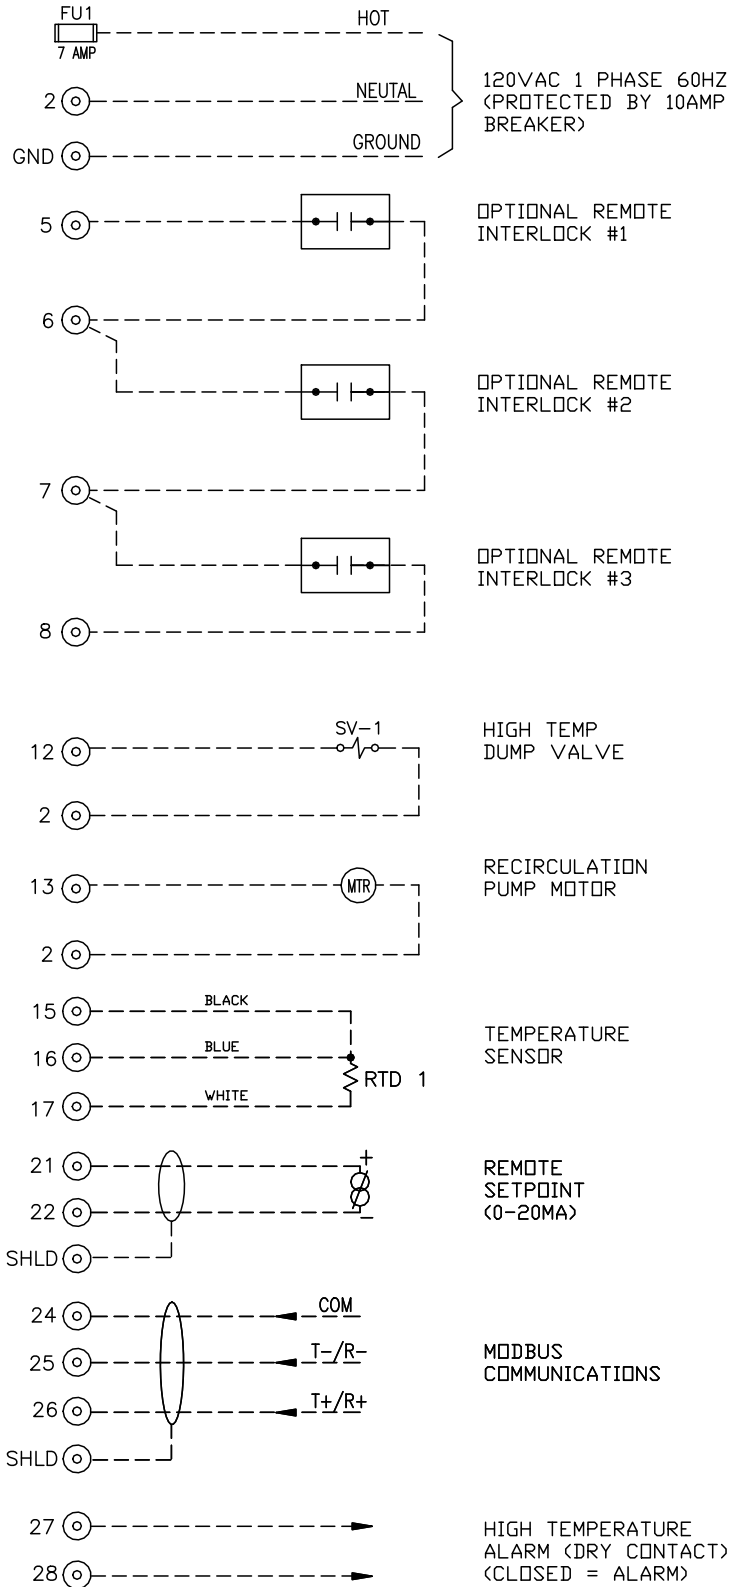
FU1
7 AMP
HOT
2
NEUTAL
GND
GROUND
120VAC 1 PHASE 60HZ (PROTECTED BY 10AMP BREAKER)

5
OPTIONAL REMOTE INTERLOCK #1
6
OPTIONAL REMOTE INTERLOCK #2
7
OPTIONAL REMOTE INTERLOCK #3
8

12
SV-1
HIGH TEMP DUMP VALVE
2

13
MTR
RECIRCULATION PUMP MOTOR
2

15
BLACK
16
BLUE
17
WHITE
RTD 1
TEMPERATURE SENSOR

21
22
SHLD
+
−
REMOTE SETPOINT (0-20MA)

24
COM
25
T−/R−
26
T+/R+
SHLD
MODBUS COMMUNICATIONS

27
28
HIGH TEMPERATURE ALARM (DRY CONTACT) (CLOSED = ALARM)